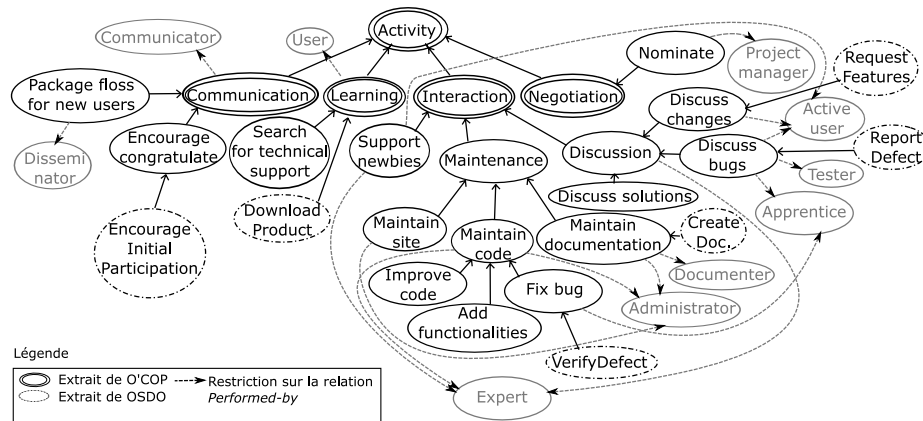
Activity
User
Communicator
Package floss for new users
Communication
Learning
Interaction
Negotiation
Nominate
Project manager
Request Features
Discuss changes
Active user
Dissemi nator
Encourage congratulate
Search for technical support
Support newbies
Maintenance
Discussion
Discuss bugs
Report Defect
Tester
Discuss solutions
Apprentice
Encourage Initial Participation
Download Product
Maintain site
Maintain code
Maintain documentation
Create Doc.
Documenter
Improve code
Fix bug
Administrator
Add functionalities
VerifyDefect
Expert

Légende
Extrait de O'COP
Extrait de OSDO
Restriction sur la relation *Performed-by*